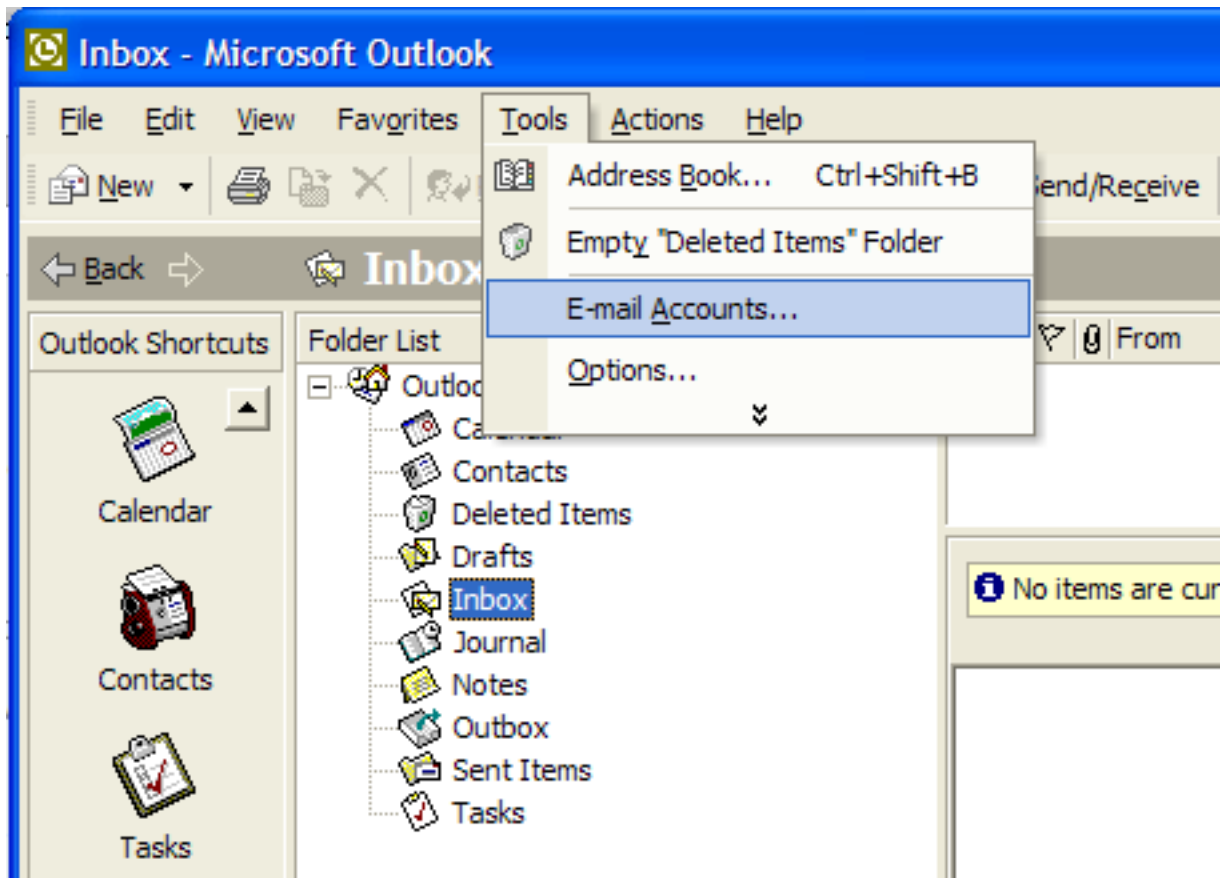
Inbox - Microsoft Outlook

File Edit View Favorites Tools Actions Help

New

Address Book... Ctrl+Shift+B

Empty "Deleted Items" Folder

E-mail Accounts...

Options...

Send/Receive

Back

Inbox

Outlook Shortcuts

Folder List

From

Outloo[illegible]

Ca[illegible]

Contacts

Deleted Items

Drafts

Inbox

Journal

Notes

Outbox

Sent Items

Tasks

Calendar

Contacts

Tasks

No items are cur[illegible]